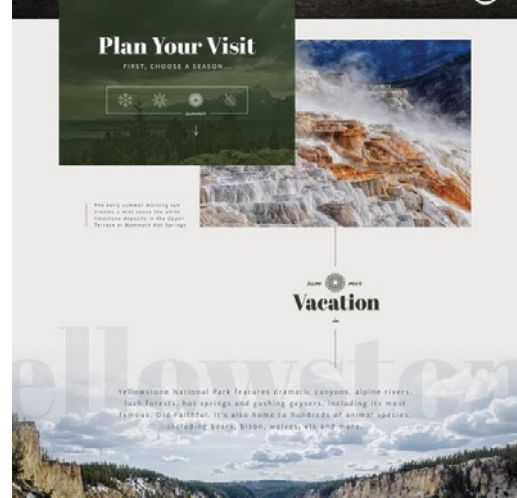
Plan Your Visit

FIRST, CHOOSE A SEASON...

summer

The early summer morning sun creates a mist above the white limestone deposits in the Upper Terrace at Mammoth Hot Springs

Summer

Vacation

ellowsto

Yellowstone National Park features dramatic canyons, alpine rivers, lush forests, hot springs and gushing geysers, including its most famous, Old Faithful. It's also home to hundreds of animal species, including bears, bison, wolves, elk and more.